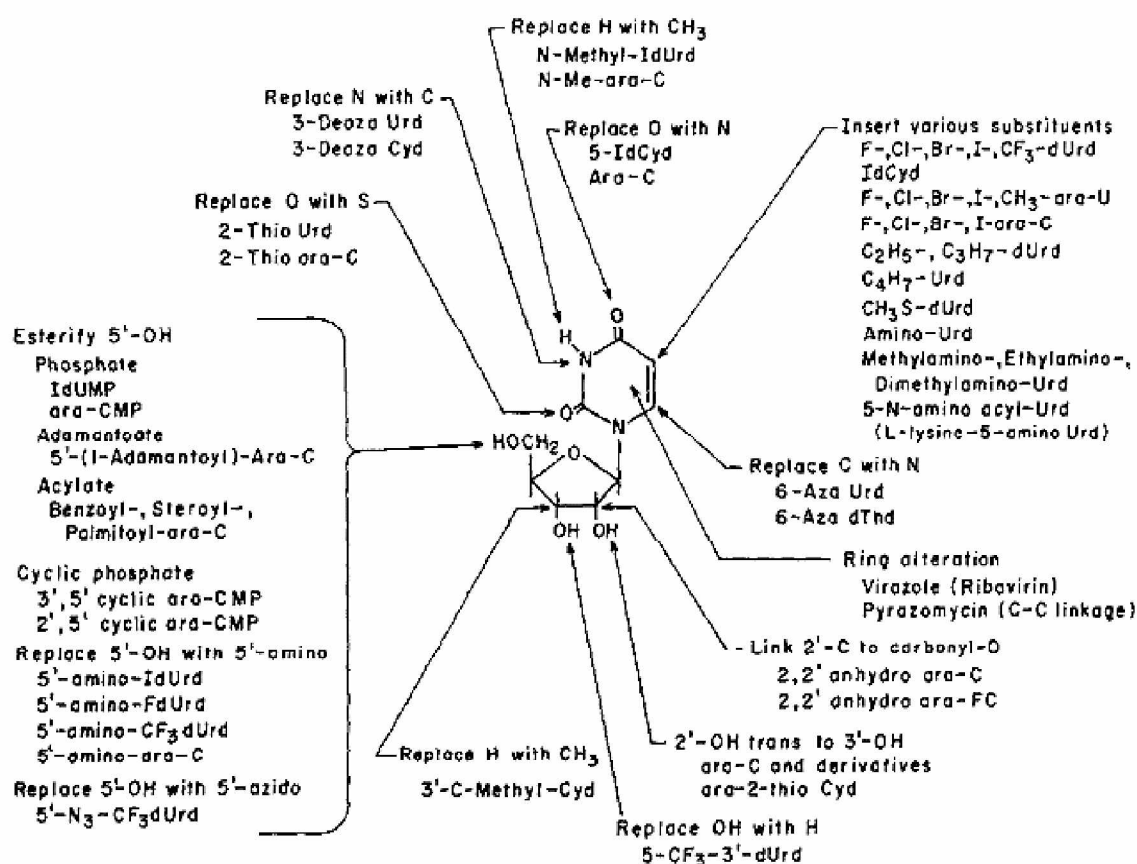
Replace H with $CH_3$
N-Methyl-IdUrd
N-Me-ara-C

Replace N with C
3-Deaza Urd
3-Deaza Cyd

Replace O with N
5-IdCyd
Ara-C

Insert various substituents
F-, Cl-, Br-, I-, $CF_3$-dUrd
IdCyd
F-, Cl-, Br-, I-, $CH_3$-ara-U
F-, Cl-, Br-, I-ara-C
$C_2H_5$-, $C_3H_7$-dUrd
$C_4H_7$-Urd
$CH_3S$-dUrd
Amino-Urd
Methylamino-, Ethylamino-, Dimethylamino-Urd
5-N-amino acyl-Urd (L-lysine-5-amino Urd)

Replace O with S
2-Thio Urd
2-Thio ara-C

Esterify 5'-OH
Phosphate
IdUMP
ara-CMP
Adamantoate
5'-(l-Adamantoyl)-Ara-C
Acylate
Benzoyl-, Steroyl-, Palmitoyl-ara-C

Cyclic phosphate
3', 5' cyclic ara-CMP
2', 5' cyclic ara-CMP
Replace 5'-OH with 5'-amino
5'-amino-IdUrd
5'-amino-FdUrd
5'-amino-$CF_3$dUrd
5'-amino-ara-C

Replace 5'-OH with 5'-azido
5'-$N_3$-$CF_3$dUrd

H
N
O
O
N
$HOCH_2$
O
OH OH

Replace C with N
6-Aza Urd
6-Aza dThd

Ring alteration
Virazole (Ribovirin)
Pyrazomycin (C-C linkage)

Link 2'-C to carbonyl-O
2,2' anhydro ara-C
2,2' anhydro ara-FC

Replace H with $CH_3$
3'-C-Methyl-Cyd

2'-OH trans to 3'-OH
ara-C and derivatives
ara-2-thio Cyd

Replace OH with H
5-$CF_3$-3'-dUrd